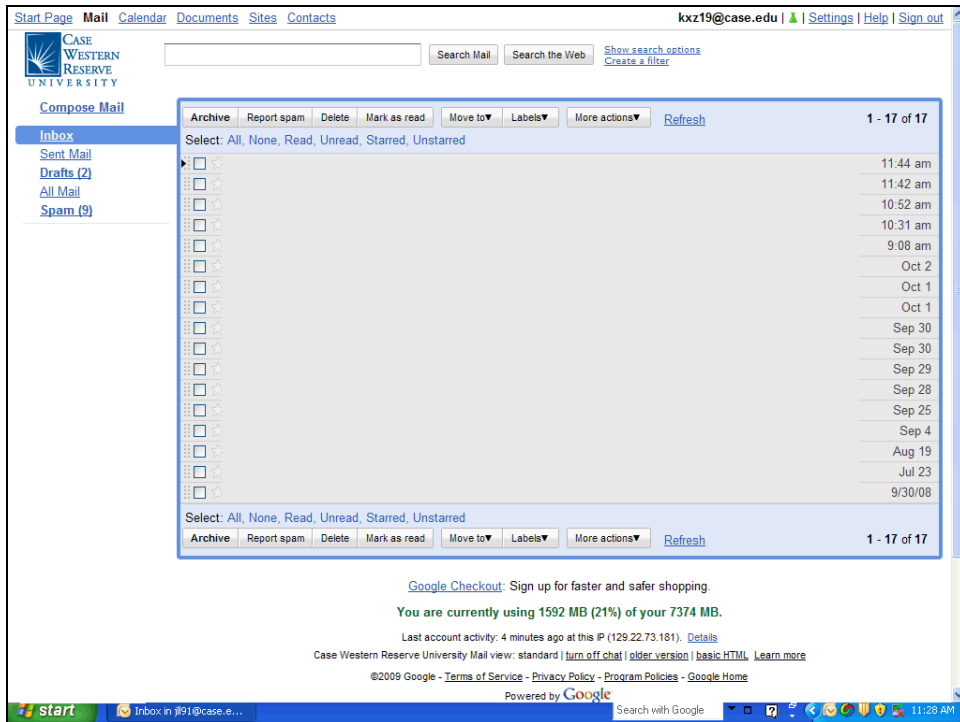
Start Page Mail Calendar Documents Sites Contacts

kxz19@case.edu | Settings | Help | Sign out

CASE WESTERN RESERVE UNIVERSITY

Search Mail Search the Web Show search options Create a filter

Compose Mail

Inbox
Sent Mail
Drafts (2)
All Mail
Spam (9)

Archive Report spam Delete Mark as read Move to▼ Labels▼ More actions▼ Refresh 1 - 17 of 17

Select: All, None, Read, Unread, Starred, Unstarred

11:44 am
11:42 am
10:52 am
10:31 am
9:08 am
Oct 2
Oct 1
Oct 1
Sep 30
Sep 30
Sep 29
Sep 28
Sep 25
Sep 4
Aug 19
Jul 23
9/30/08

Select: All, None, Read, Unread, Starred, Unstarred

Archive Report spam Delete Mark as read Move to▼ Labels▼ More actions▼ Refresh 1 - 17 of 17

Google Checkout: Sign up for faster and safer shopping.

You are currently using 1592 MB (21%) of your 7374 MB.

Last account activity: 4 minutes ago at this IP (129.22.73.181). Details

Case Western Reserve University Mail view: standard | turn off chat | older version | basic HTML Learn more

©2009 Google - Terms of Service - Privacy Policy - Program Policies - Google Home

Powered by Google

start Inbox in jl91@case.e... Search with Google 11:28 AM